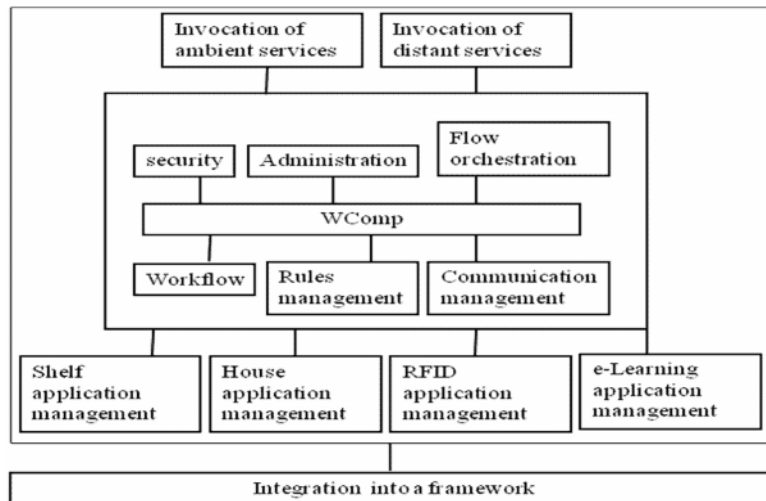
Invocation of ambient services

Invocation of distant services

security

Administration

Flow orchestration

WComp

Workflow

Rules management

Communication management

Shelf application management

House application management

RFID application management

e-Learning application management

Integration into a framework